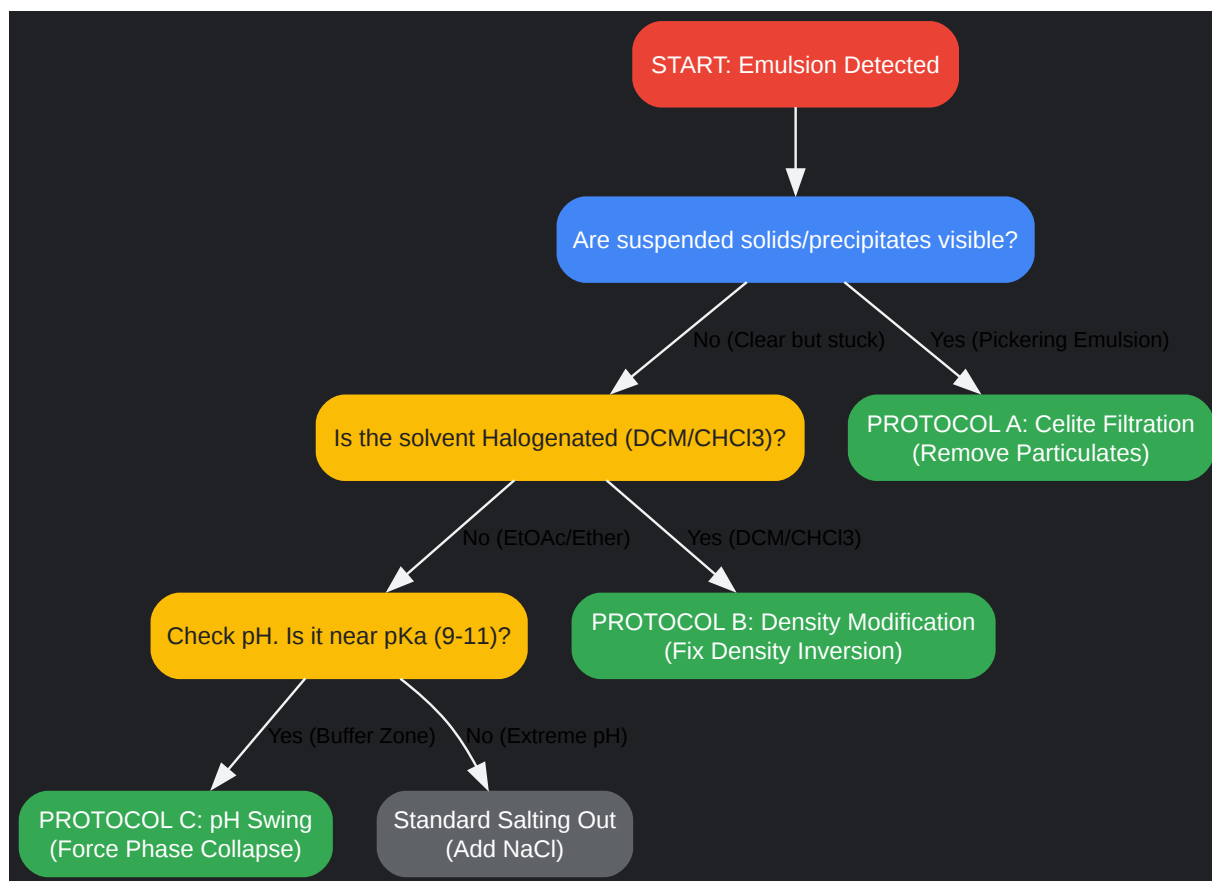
START: Emulsion Detected

Are suspended solids/precipitates visible?

No (Clear but stuck)

Yes (Pickering Emulsion)

Is the solvent Halogenated (DCM/CHCl3)?

PROTOCOL A: Celite Filtration (Remove Particulates)

No (EtOAc/Ether)

Yes (DCM/CHCl3)

Check pH. Is it near pKa (9-11)?

PROTOCOL B: Density Modification (Fix Density Inversion)

Yes (Buffer Zone)

No (Extreme pH)

PROTOCOL C: pH Swing (Force Phase Collapse)

Standard Salting Out (Add NaCl)